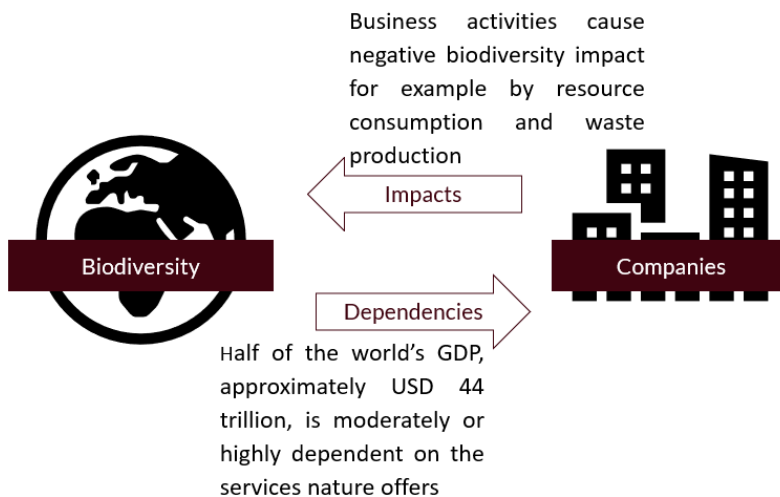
Business activities cause negative biodiversity impact for example by resource consumption and waste production

Impacts

Biodiversity

Companies

Dependencies

Half of the world's GDP, approximately USD 44 trillion, is moderately or highly dependent on the services nature offers